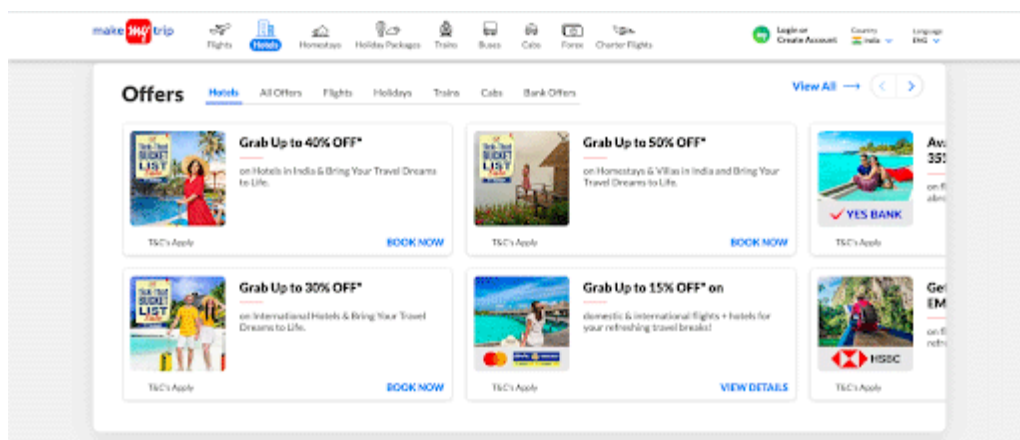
make my trip

Flights
Hotels
Homestays
Holiday Packages
Trains
Buses
Cabs
Forex
Charter Flights

Login or Create Account
Country India
Language ENG

Offers

Hotels
All Offers
Flights
Holidays
Trains
Cabs
Bank Offers

View All

BUCKET LIST

Grab Up to 40% OFF*

on Hotels in India & Bring Your Travel Dreams to Life.

T&C's Apply
BOOK NOW

BUCKET LIST

Grab Up to 50% OFF*

on Homestays & Villas in India and Bring Your Travel Dreams to Life.

T&C's Apply
BOOK NOW

YES BANK

Av
35

on
abr

T&C's Apply

BUCKET LIST

Grab Up to 30% OFF*

on International Hotels & Bring Your Travel Dreams to Life.

T&C's Apply
BOOK NOW

Grab Up to 15% OFF* on

domestic & international flights + hotels for your refreshing travel breaks!

T&C's Apply
VIEW DETAILS

HSBC

Ge
EM

on
ret

T&C's Apply